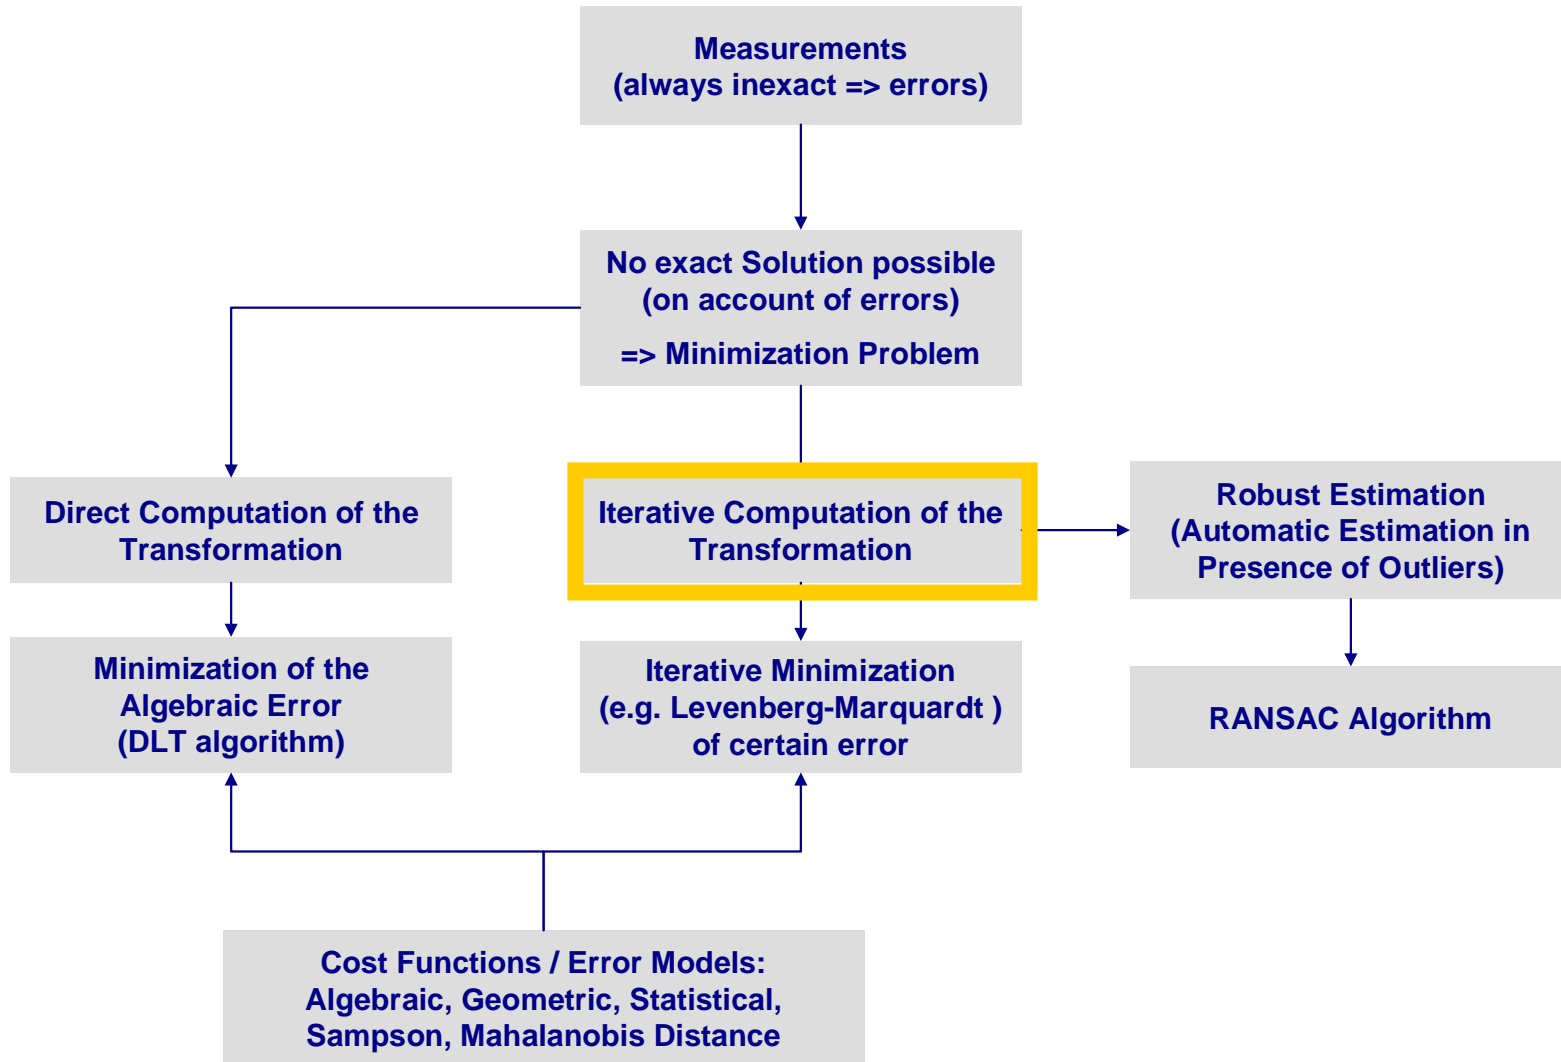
Measurements
(always inexact => errors)

No exact Solution possible
(on account of errors)

=> Minimization Problem

Direct Computation of the Transformation

Iterative Computation of the Transformation

Robust Estimation
(Automatic Estimation in Presence of Outliers)

Minimization of the Algebraic Error
(DLT algorithm)

Iterative Minimization
(e.g. Levenberg-Marquardt )
of certain error

RANSAC Algorithm

Cost Functions / Error Models:
Algebraic, Geometric, Statistical,
Sampson, Mahalanobis Distance